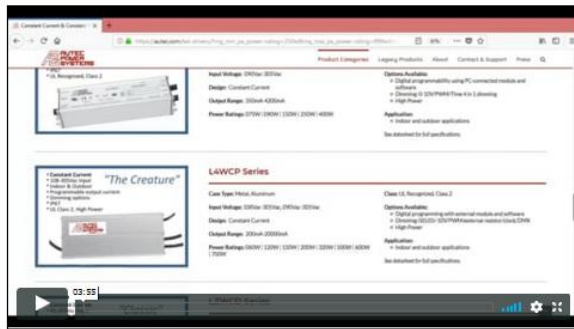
Constant Current & Constan ×

https://autec.com/led-drivers/

AUTEC POWER SYSTEMS

Product Categories   Legacy Products   About   Contact & Support   Press

• UL Recognized, Class 2

Input Voltage: 090Vac-305Vac

Design: Constant Current

Output Range: 350mA-4200mA

Power Ratings: 075W | 090W | 150W | 200W | 400W

Options Available
• Digital programmability using PC connected module and software
• Dimming 0-10V/PWM/Time 4 in 1 dimming
• High Power

Application
• Indoor and outdoor applications

See datasheet for full specifications

• Constant Current
• 108-305Vac Input
• Indoor & Outdoor
• Programmable output current
• Dimming options
• IP67
• UL Class 2, High Power

"The Creature"

L4WCP Series

Case Type: Metal, Aluminum

Input Voltage: 108Vac-305Vac, 090Vac-305Vac

Design: Constant Current

Output Range: 200mA-2000mA

Power Ratings: 060W | 120W | 150W | 200W | 320W | 300W | 600W | 750W

Class: UL Recognized, Class 2

Options Available
• Digital programming with external module and software
• Dimming 0/10V/PWM/external resistor/clock/DMX
• High Power

Application
• Indoor and outdoor applications

See datasheet for full specifications

03:55